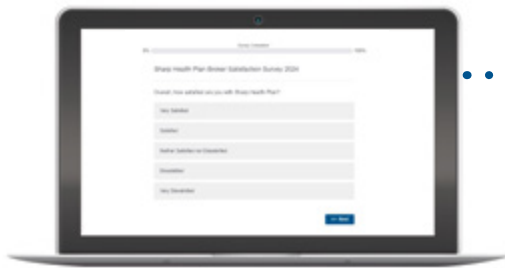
Survey Completion

0%

100%

Sharp Health Plan Broker Satisfaction Survey 2024

Overall, how satisfied are you with Sharp Health Plan?

Very Satisfied

Satisfied

Neither Satisfied nor Dissatisfied

Dissatisfied

Very Dissatisfied

Next